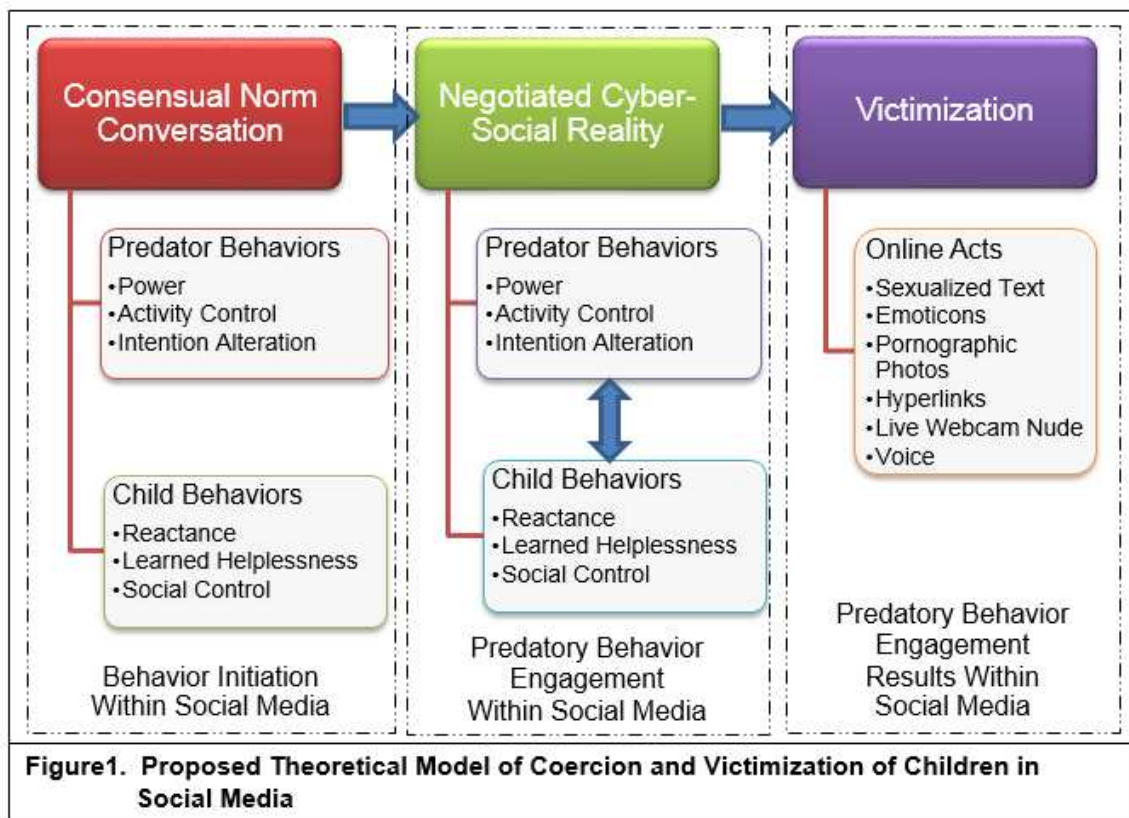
Consensual Norm Conversation

Predator Behaviors
•Power
•Activity Control
•Intention Alteration

Child Behaviors
•Reactance
•Learned Helplessness
•Social Control

Behavior Initiation Within Social Media

Negotiated Cyber-Social Reality

Predator Behaviors
•Power
•Activity Control
•Intention Alteration

Child Behaviors
•Reactance
•Learned Helplessness
•Social Control

Predatory Behavior Engagement Within Social Media

Victimization

Online Acts
•Sexualized Text
•Emoticons
•Pornographic Photos
•Hyperlinks
•Live Webcam Nude
•Voice

Predatory Behavior Engagement Results Within Social Media

Figure1. Proposed Theoretical Model of Coercion and Victimization of Children in Social Media